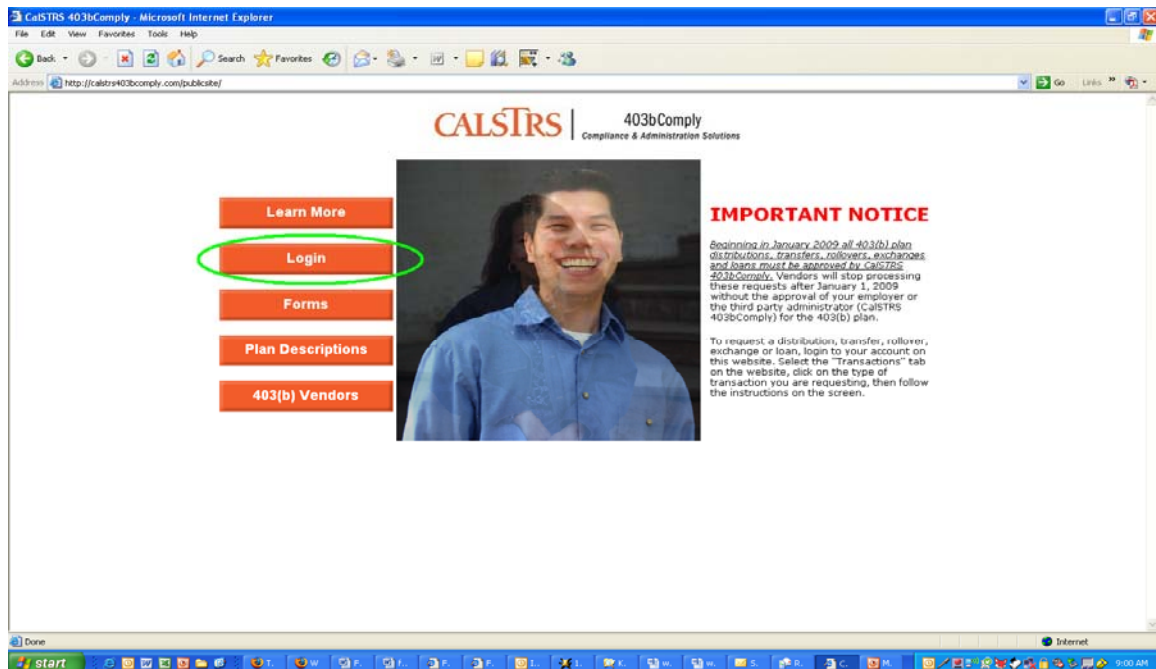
CalSTRS 403bComply - Microsoft Internet Explorer

File Edit View Favorites Tools Help

Back Search Favorites

Address http://calstrs403bcomply.com/publicsite/

Go Links

CALSTRS | 403bComply Compliance & Administration Solutions

Learn More

Login

Forms

Plan Descriptions

403(b) Vendors

IMPORTANT NOTICE

Beginning in January 2009 all 403(b) plan distributions, transfers, rollovers, exchanges and loans must be approved by CalSTRS 403bComply. Vendors will stop processing these requests after January 1, 2009 without the approval of your employer or the third party administrator (CalSTRS 403bComply) for the 403(b) plan.

To request a distribution, transfer, rollover, exchange or loan, login to your account on this website. Select the "Transactions" tab on the website, click on the type of transaction you are requesting, then follow the instructions on the screen.

Done

Internet

start

9:00 AM